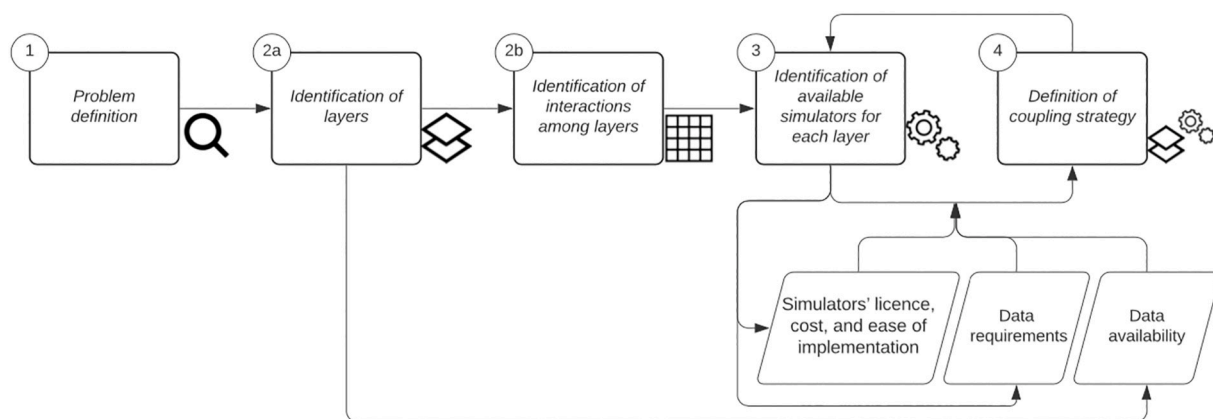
1
Problem definition

2a
Identification of layers

2b
Identification of interactions among layers

3
Identification of available simulators for each layer

4
Definition of coupling strategy

Simulators' licence, cost, and ease of implementation

Data requirements

Data availability